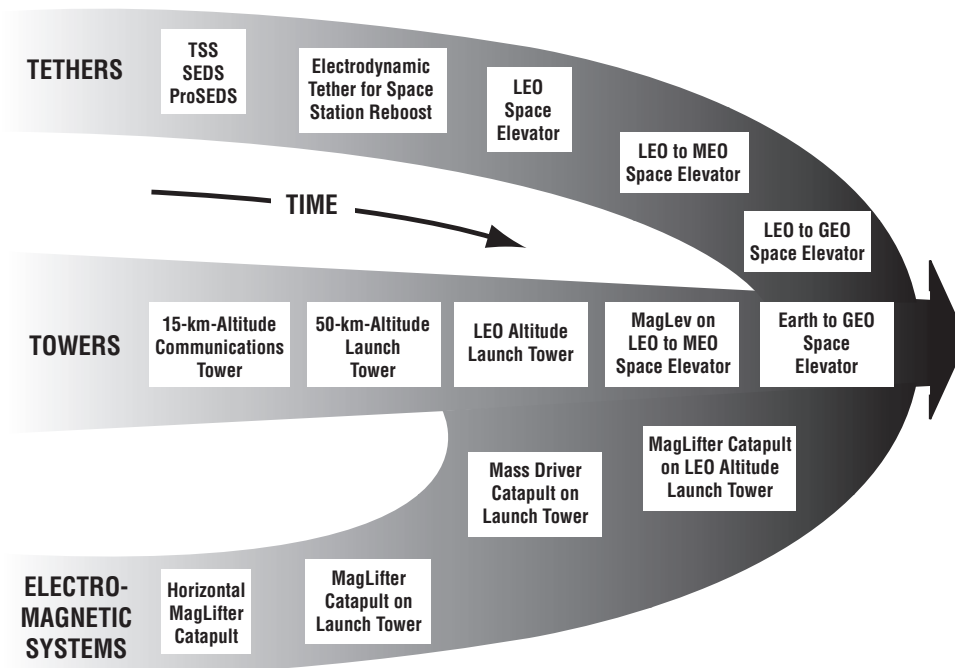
TETHERS

TSS
SEDS
ProSEDS

Electrodynamic Tether for Space Station Reboost

LEO Space Elevator

LEO to MEO Space Elevator

TIME

LEO to GEO Space Elevator

TOWERS

15-km-Altitude Communications Tower

50-km-Altitude Launch Tower

LEO Altitude Launch Tower

MagLev on LEO to MEO Space Elevator

Earth to GEO Space Elevator

MagLifter Catapult on LEO Altitude Launch Tower

Mass Driver Catapult on Launch Tower

ELECTRO-MAGNETIC SYSTEMS

Horizontal MagLifter Catapult

MagLifter Catapult on Launch Tower